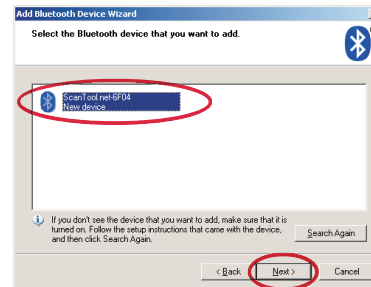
Add Bluetooth Device Wizard

Select the Bluetooth device that you want to add.

ScanTool.net-6F04
New device

If you don't see the device that you want to add, make sure that it is turned on. Follow the setup instructions that came with the device, and then click Search Again.

Search Again

< Back
Next >
Cancel